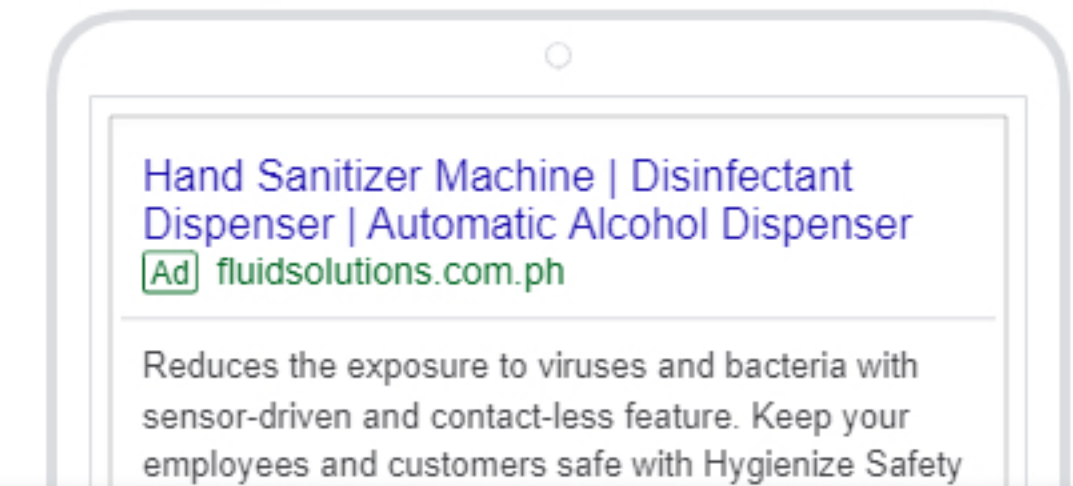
Hand Sanitizer Machine | Disinfectant Dispenser | Automatic Alcohol Dispenser

Ad fluidsolutions.com.ph

Reduces the exposure to viruses and bacteria with sensor-driven and contact-less feature. Keep your employees and customers safe with Hygienize Safety